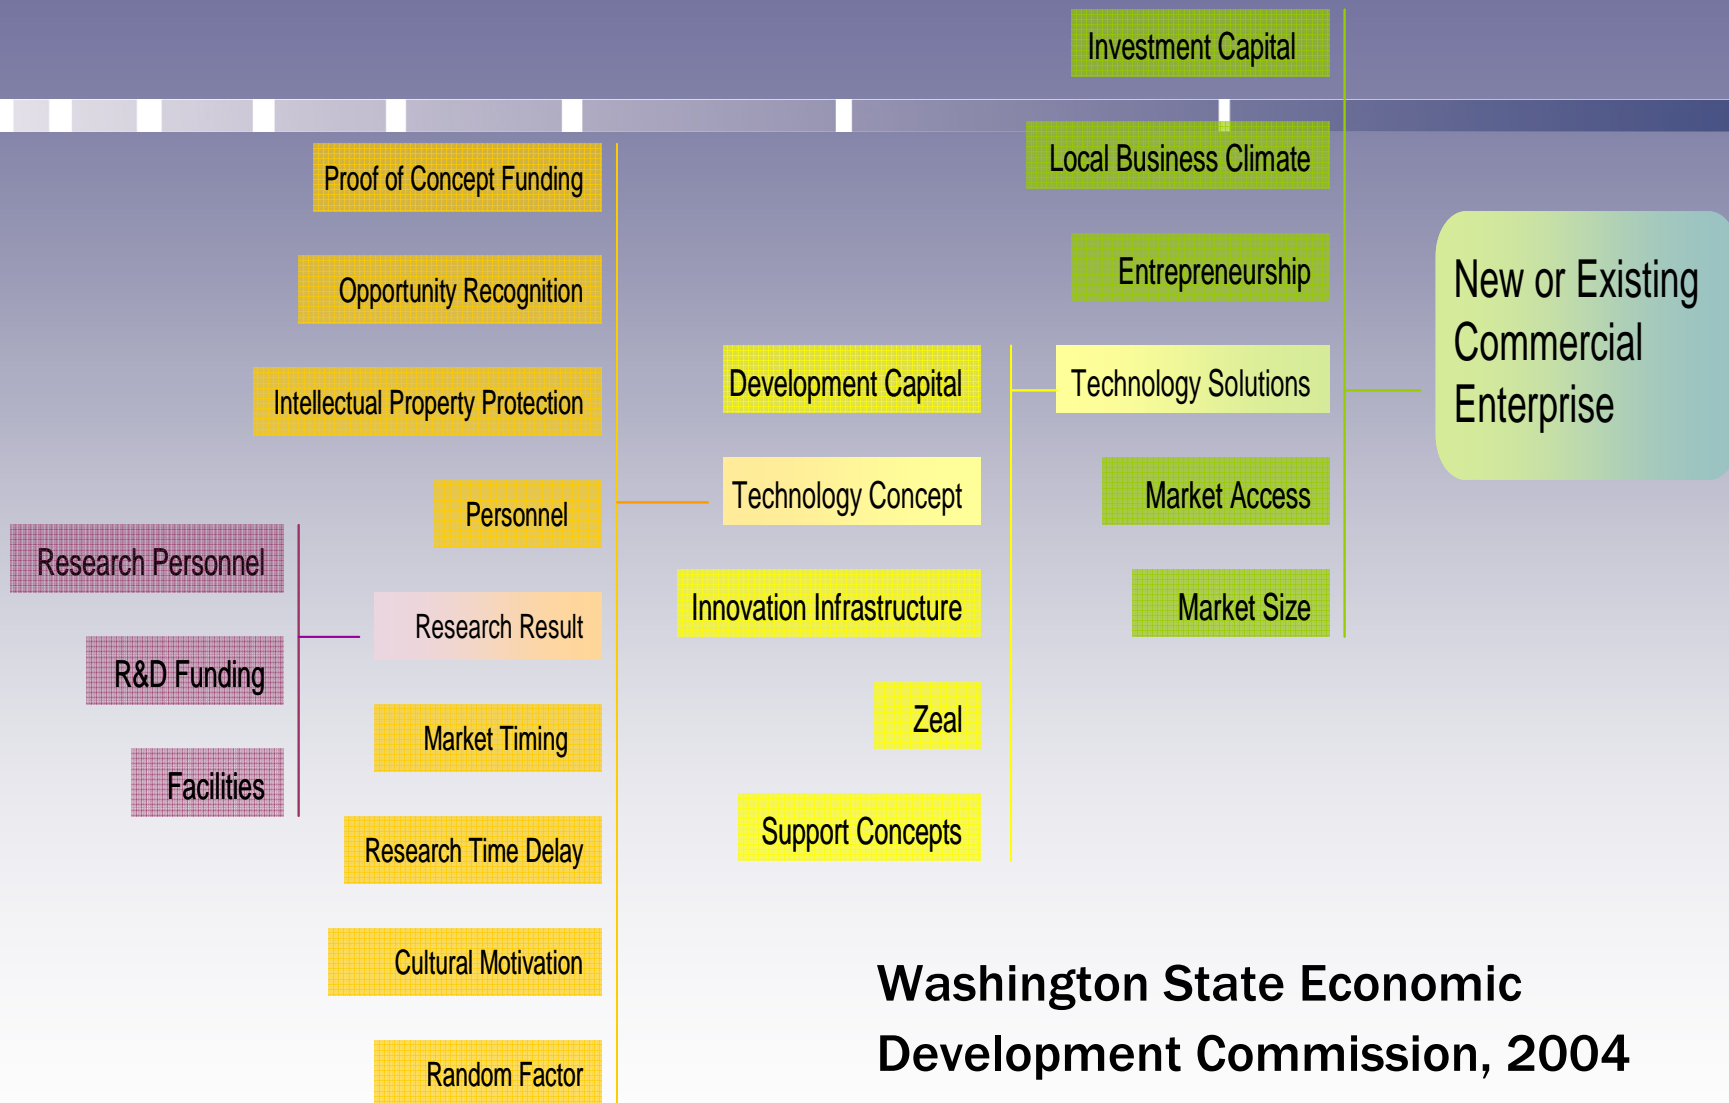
Investment Capital

Local Business Climate

Entrepreneurship

Technology Solutions

Market Access

Market Size

New or Existing Commercial Enterprise

Development Capital

Technology Concept

Innovation Infrastructure

Zeal

Support Concepts

Proof of Concept Funding

Opportunity Recognition

Intellectual Property Protection

Personnel

Research Result

Market Timing

Research Time Delay

Cultural Motivation

Random Factor

Research Personnel

R&D Funding

Facilities

Washington State Economic Development Commission, 2004